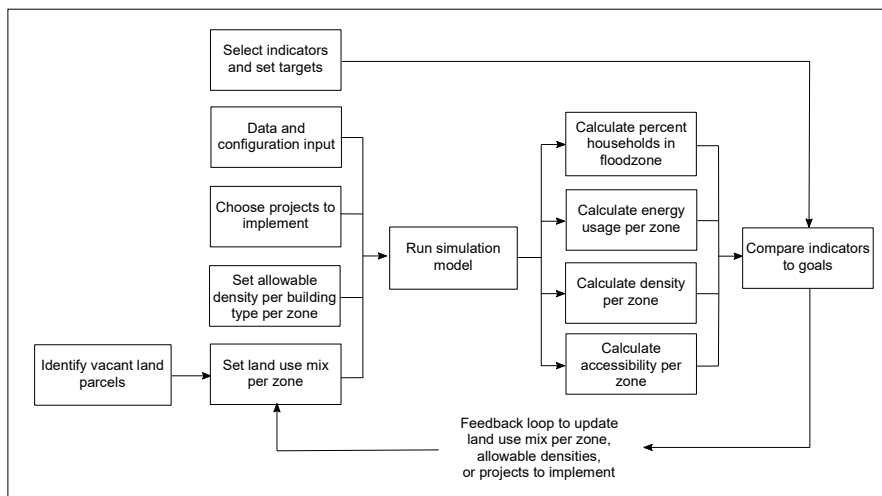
Select indicators and set targets

Data and configuration input

Choose projects to implement

Set allowable density per building type per zone

Identify vacant land parcels

Set land use mix per zone

Run simulation model

Calculate percent households in floodzone

Calculate energy usage per zone

Calculate density per zone

Calculate accessibility per zone

Compare indicators to goals

Feedback loop to update land use mix per zone, allowable densities, or projects to implement